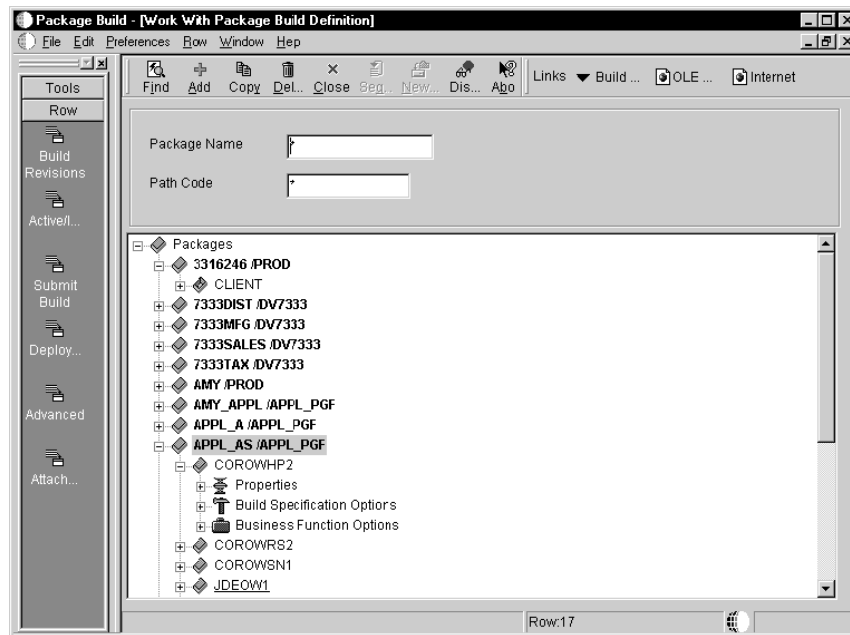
Package Build - [Work With Package Build Definition]

File Edit Preferences Row Window Hep

Tools
Row
Build Revisions
Active/I...
Submit Build
Deploy...
Advanced
Attach...

Find Add Copy Del... Close Seq... New... Dis... Abo

Links ▼ Build ... OLE ... Internet

Package Name *

Path Code *

Packages
3316246 /PROD
CLIENT
7333DIST /DV7333
7333MFG /DV7333
7333SALES /DV7333
7333TAX /DV7333
AMY /PROD
AMY_APPL /APPL_PGF
APPL_A /APPL_PGF
APPL_AS /APPL_PGF
COROWHP2
Properties
Build Specification Options
Business Function Options
COROWRS2
COROWSN1
JDEOW1

Row:17